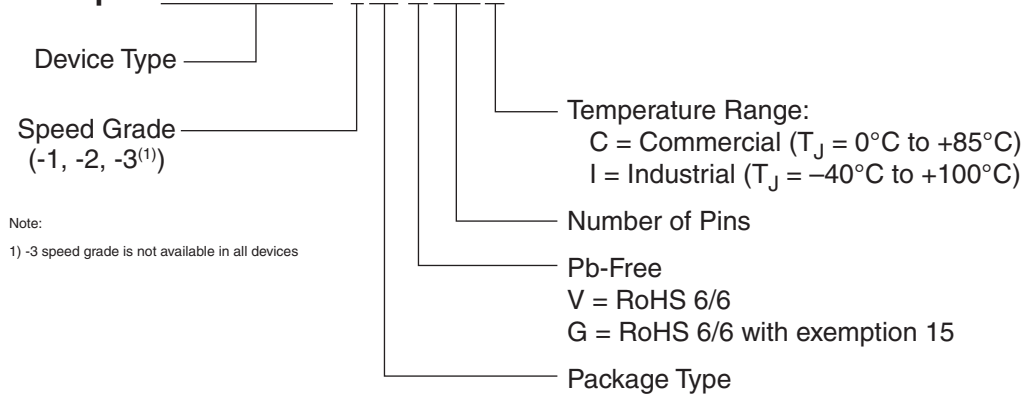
Device Type

Speed Grade
(-1, -2, -3$^{(1)}$)

Note:

1) -3 speed grade is not available in all devices

Temperature Range:
C = Commercial ($T_J$ = 0°C to +85°C)
I = Industrial ($T_J$ = –40°C to +100°C)

Number of Pins

Pb-Free
V = RoHS 6/6
G = RoHS 6/6 with exemption 15

Package Type